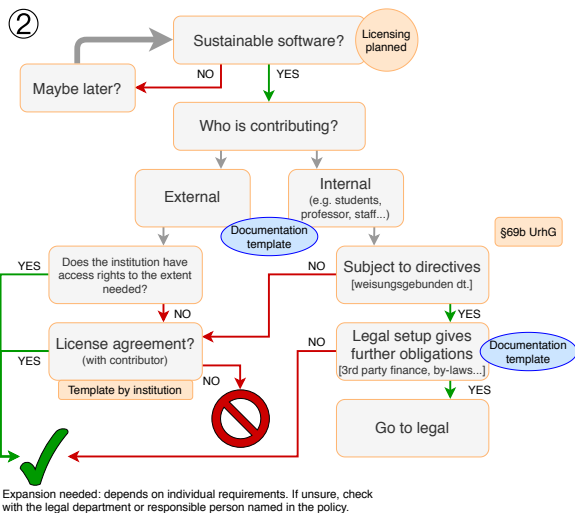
②

Sustainable software?

Licensing planned

NO

YES

Maybe later?

Who is contributing?

External

Internal
(e.g. students, professor, staff...)

Documentation template

§69b UrhG

Does the institution have access rights to the extent needed?

YES

NO

Subject to directives
[weisungsgebunden dt.]

NO

YES

License agreement?
(with contributor)

YES

Template by institution

NO

NO

Legal setup gives further obligations
[3rd party finance, by-laws...]

Documentation template

YES

Go to legal

Expansion needed: depends on individual requirements. If unsure, check with the legal department or responsible person named in the policy.